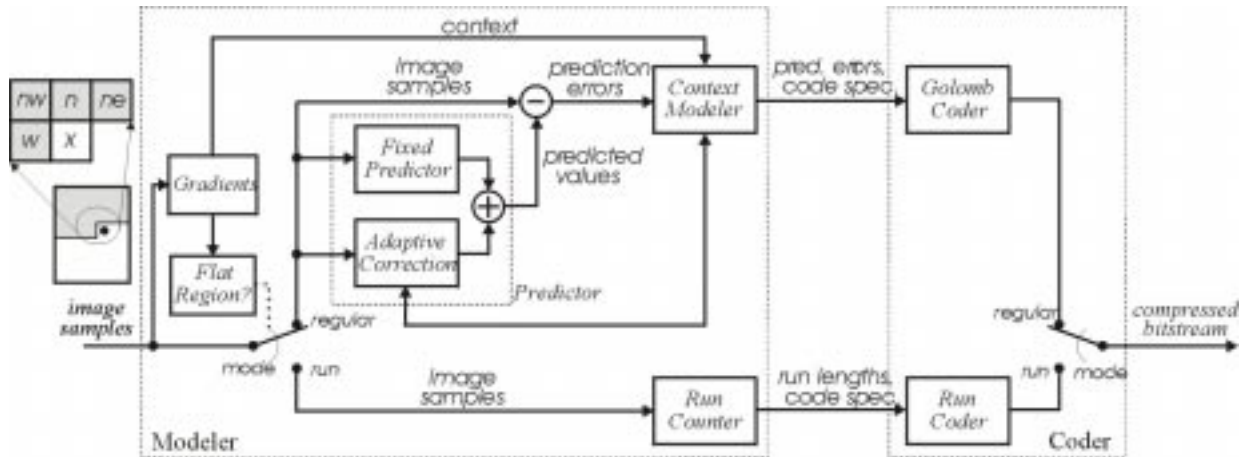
context

image samples

prediction errors

Context Modeler

pred. errors, code spec

Golomb Coder

nw
n
ne
w
x

Gradients

Fixed Predictor

predicted values

Adaptive Correction

Flat Region?

Predictor

image samples

regular

mode

run

image samples

Run Counter

run lengths, code spec

Run Coder

regular

run

mode

compressed bitstream

Modeler

Coder